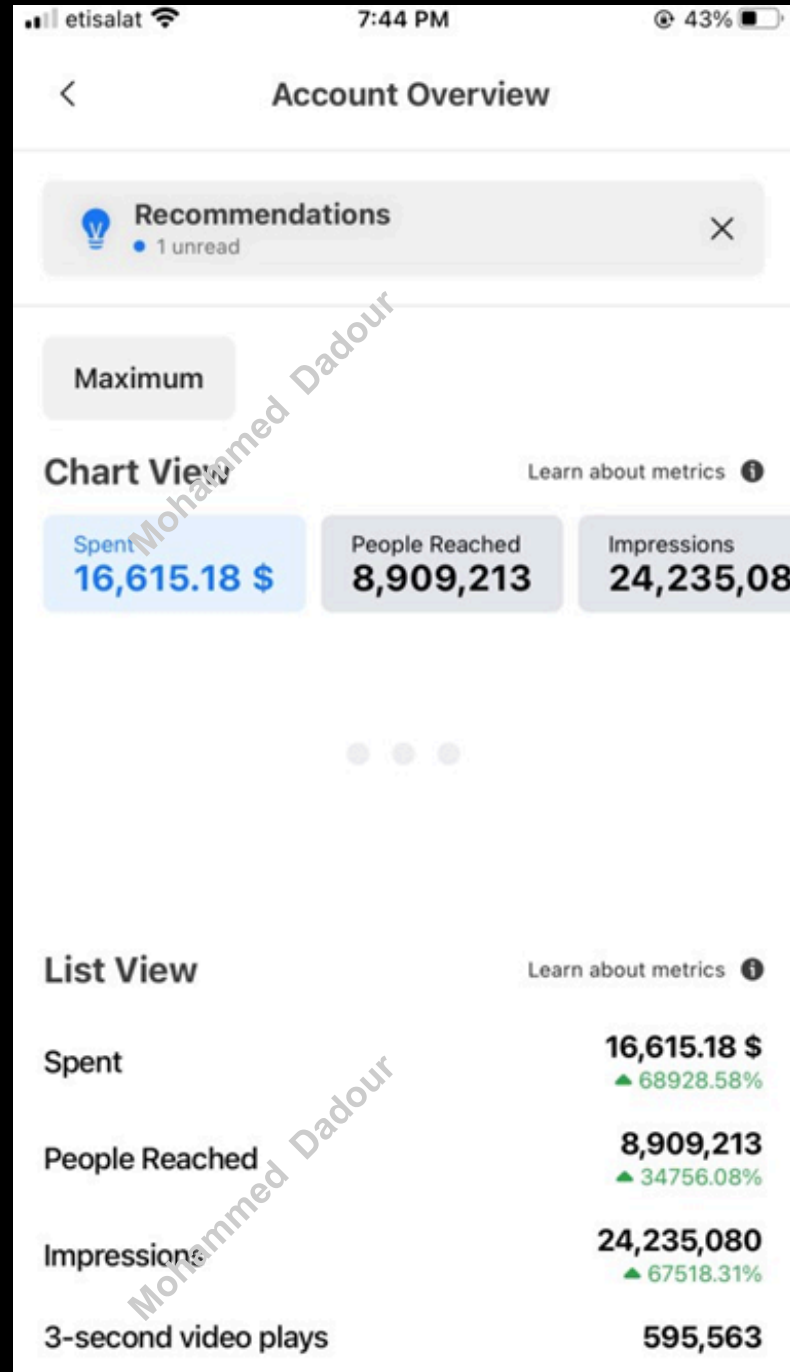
etisalat 7:44 PM 43%

<

Account Overview

Recommendations
• 1 unread
×

Maximum

Chart View
Learn about metrics

Spent
16,615.18 $

People Reached
8,909,213

Impressions
24,235,08

List View
Learn about metrics

Spent
16,615.18 $
▲ 68928.58%

People Reached
8,909,213
▲ 34756.08%

Impressions
24,235,080
▲ 67518.31%

3-second video plays
595,563

Mohammed Dadour
Mohammed Dadour